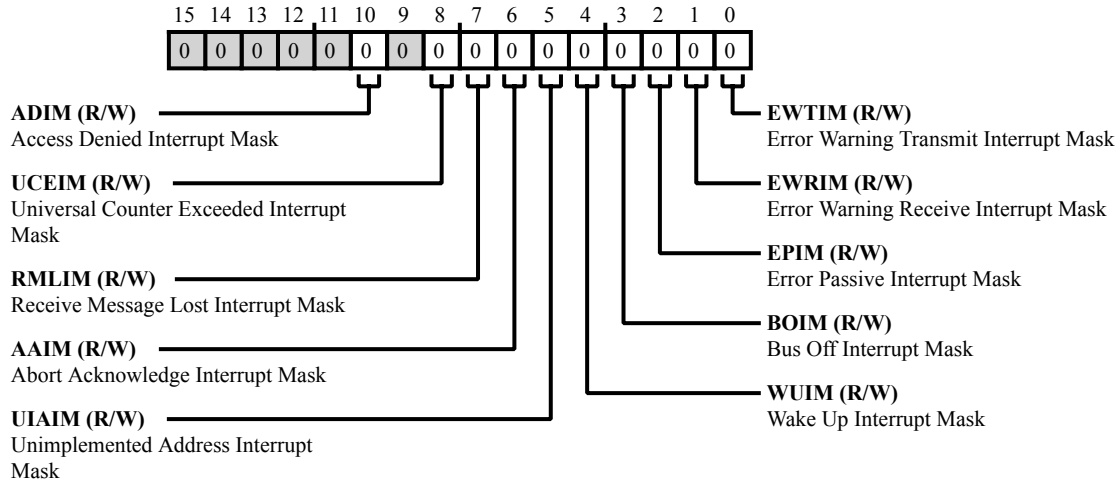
15 14 13 12 11 10 9 8 7 6 5 4 3 2 1 0

| 0 | 0 | 0 | 0 | 0 | 0 | 0 | 0 | 0 | 0 | 0 | 0 | 0 | 0 | 0 | 0 |
|---|---|---|---|---|---|---|---|---|---|---|---|---|---|---|---|

**ADIM (R/W)**
Access Denied Interrupt Mask

**UCEIM (R/W)**
Universal Counter Exceeded Interrupt Mask

**RMLIM (R/W)**
Receive Message Lost Interrupt Mask

**AAIM (R/W)**
Abort Acknowledge Interrupt Mask

**UIAIM (R/W)**
Unimplemented Address Interrupt Mask

**EWTIM (R/W)**
Error Warning Transmit Interrupt Mask

**EWRIM (R/W)**
Error Warning Receive Interrupt Mask

**EPIM (R/W)**
Error Passive Interrupt Mask

**BOIM (R/W)**
Bus Off Interrupt Mask

**WUIM (R/W)**
Wake Up Interrupt Mask